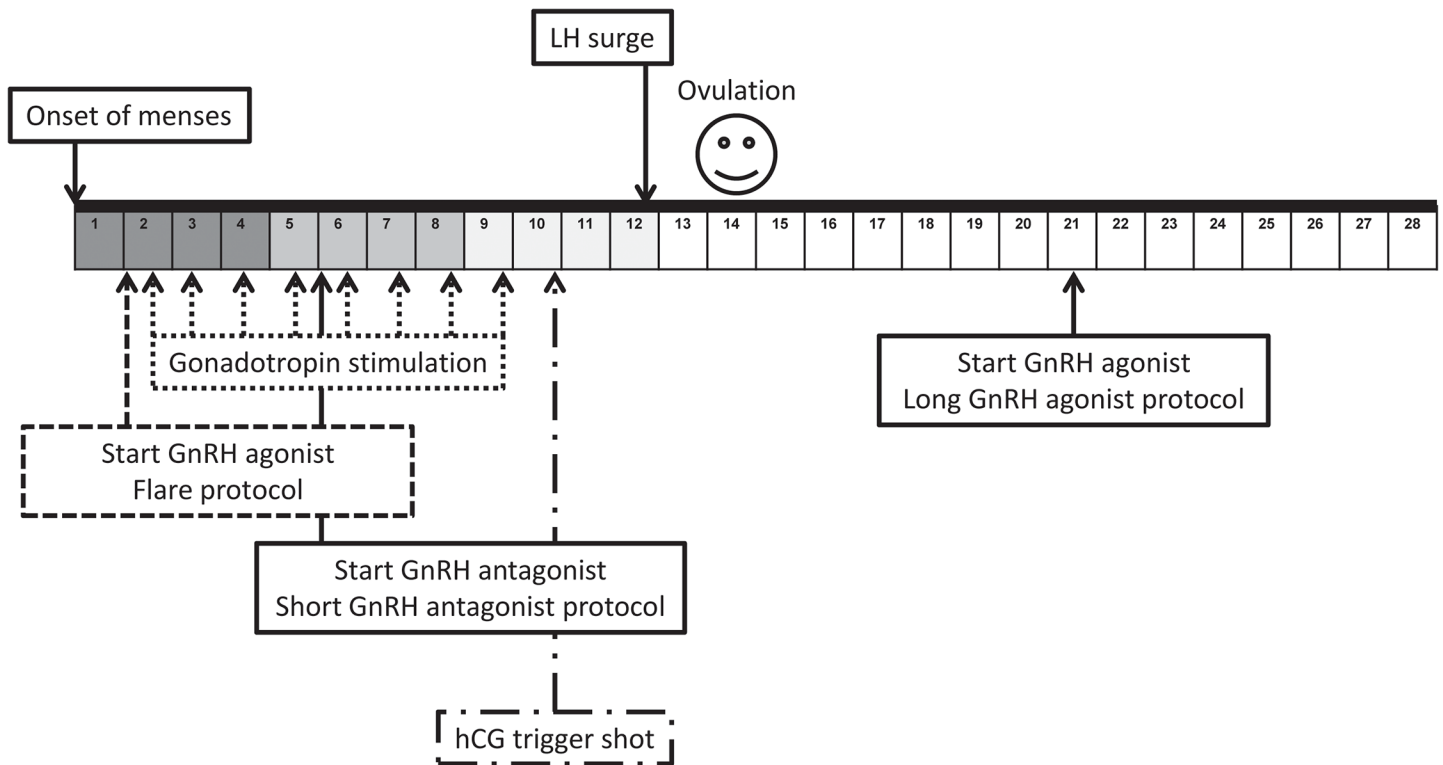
LH surge

Ovulation

Onset of menses

| 1 | 2 | 3 | 4 | 5 | 6 | 7 | 8 | 9 | 10 | 11 | 12 | 13 | 14 | 15 | 16 | 17 | 18 | 19 | 20 | 21 | 22 | 23 | 24 | 25 | 26 | 27 | 28 |
|---|---|---|---|---|---|---|---|---|---|---|---|---|---|---|---|---|---|---|---|---|---|---|---|---|---|---|---|

Gonadotropin stimulation

Start GnRH agonist
Long GnRH agonist protocol

Start GnRH agonist
Flare protocol

Start GnRH antagonist
Short GnRH antagonist protocol

hCG trigger shot